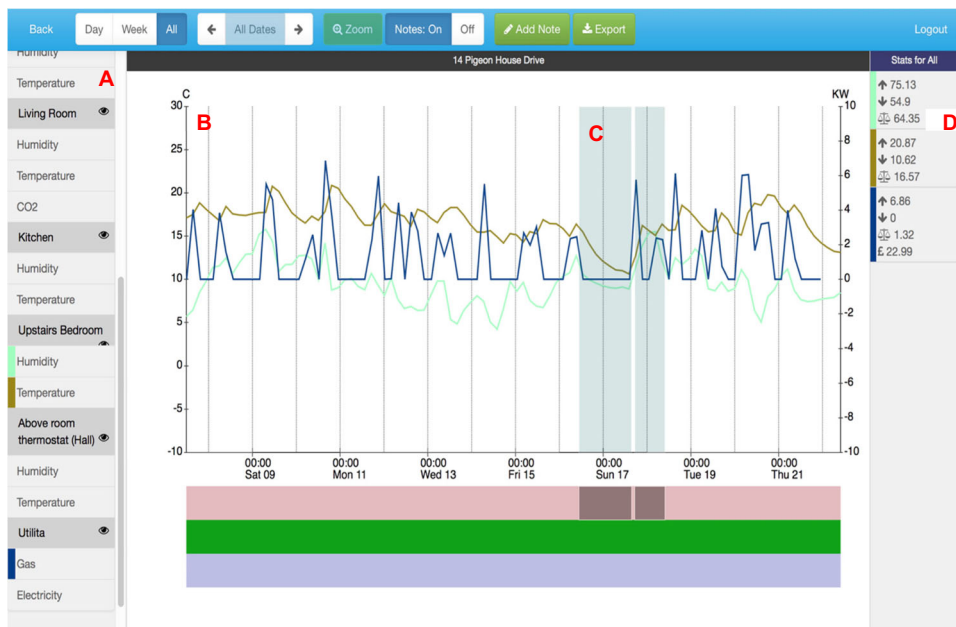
Back Day Week All All Dates Zoom Notes: On Off Add Note Export Logout

Humidity
Temperature A
Living Room
Humidity
Temperature
CO2
Kitchen
Humidity
Temperature
Upstairs Bedroom
Humidity
Temperature
Above room thermostat (Hall)
Humidity
Temperature
Utilita
Gas
Electricity

14 Pigeon House Drive

C
30
25
20
15
10
5
0
-5
-10

B C

KW
10
8
6
4
2
0
-2
-4
-6
-8
-10

00:00 Sat 09
00:00 Mon 11
00:00 Wed 13
00:00 Fri 15
00:00 Sun 17
00:00 Tue 19
00:00 Thu 21

Stats for All
75.13
54.9
64.35 D
20.87
10.62
16.57
6.86
0
1.32
£ 22.99